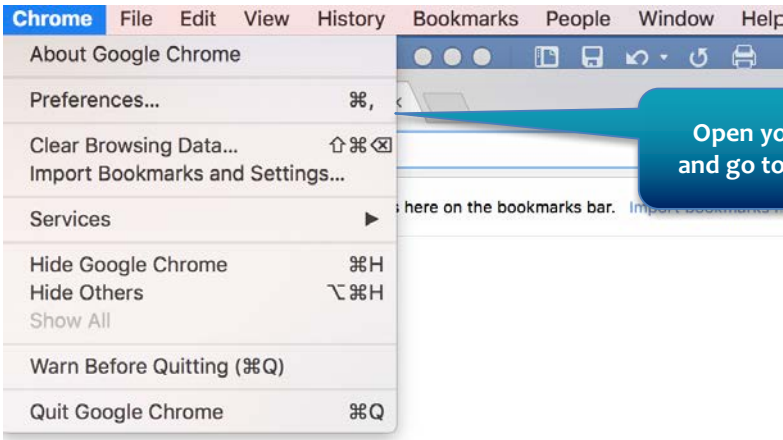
Chrome File Edit View History Bookmarks People Window Help

About Google Chrome

Preferences... ⌘,

Clear Browsing Data... ⇧⌘⌫
Import Bookmarks and Settings...

Services ▶

Hide Google Chrome ⌘H
Hide Others ⌥⌘H
Show All

Warn Before Quitting (⌘Q)

Quit Google Chrome ⌘Q

s here on the bookmarks bar. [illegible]

Open yo
and go to